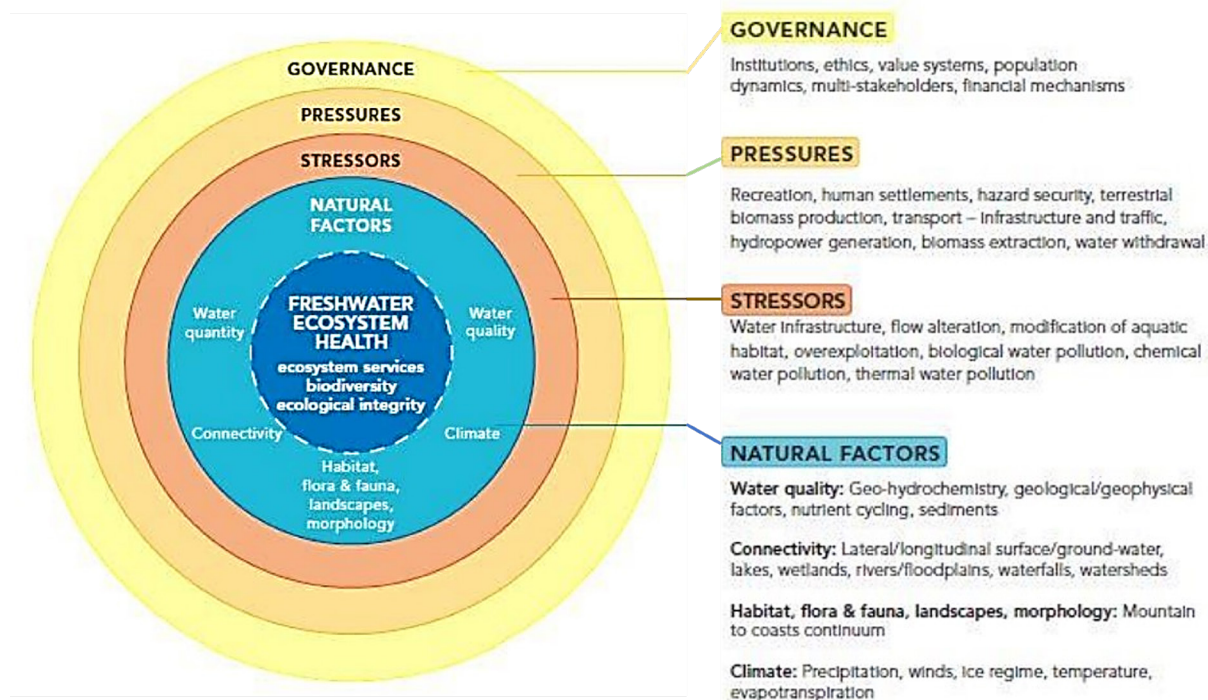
GOVERNANCE

PRESSURES

STRESSORS

NATURAL FACTORS

Water quantity

FRESHWATER ECOSYSTEM HEALTH
ecosystem services
biodiversity
ecological integrity

Water quality

Connectivity

Climate

Habitat, flora & fauna, landscapes, morphology

GOVERNANCE

Institutions, ethics, value systems, population dynamics, multi-stakeholders, financial mechanisms

PRESSURES

Recreation, human settlements, hazard security, terrestrial biomass production, transport – infrastructure and traffic, hydropower generation, biomass extraction, water withdrawal

STRESSORS

Water infrastructure, flow alteration, modification of aquatic habitat, overexploitation, biological water pollution, chemical water pollution, thermal water pollution

NATURAL FACTORS

Water quality: Geo-hydrochemistry, geological/geophysical factors, nutrient cycling, sediments

Connectivity: Lateral/longitudinal surface/ground-water, lakes, wetlands, rivers/floodplains, waterfalls, watersheds

Habitat, flora & fauna, landscapes, morphology: Mountain to coasts continuum

Climate: Precipitation, winds, ice regime, temperature, evapotranspiration